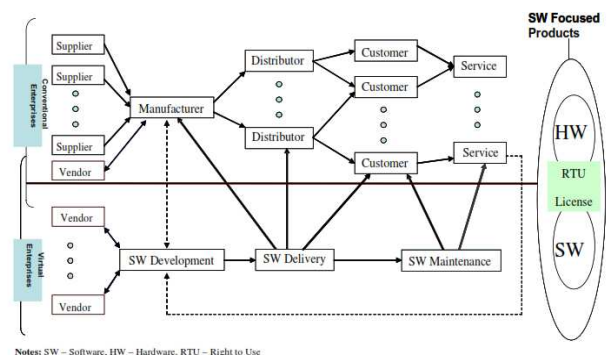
SW Focused Products

Conventional Enterprises

Supplier

Supplier

Supplier

Vendor

Manufacturer

Distributor

Distributor

Customer

Customer

Customer

Service

Service

HW

RTU

License

SW

Virtual Enterprises

Vendor

Vendor

SW Development

SW Delivery

SW Maintenance

Notes: SW – Software, HW – Hardware, RTU – Right to Use